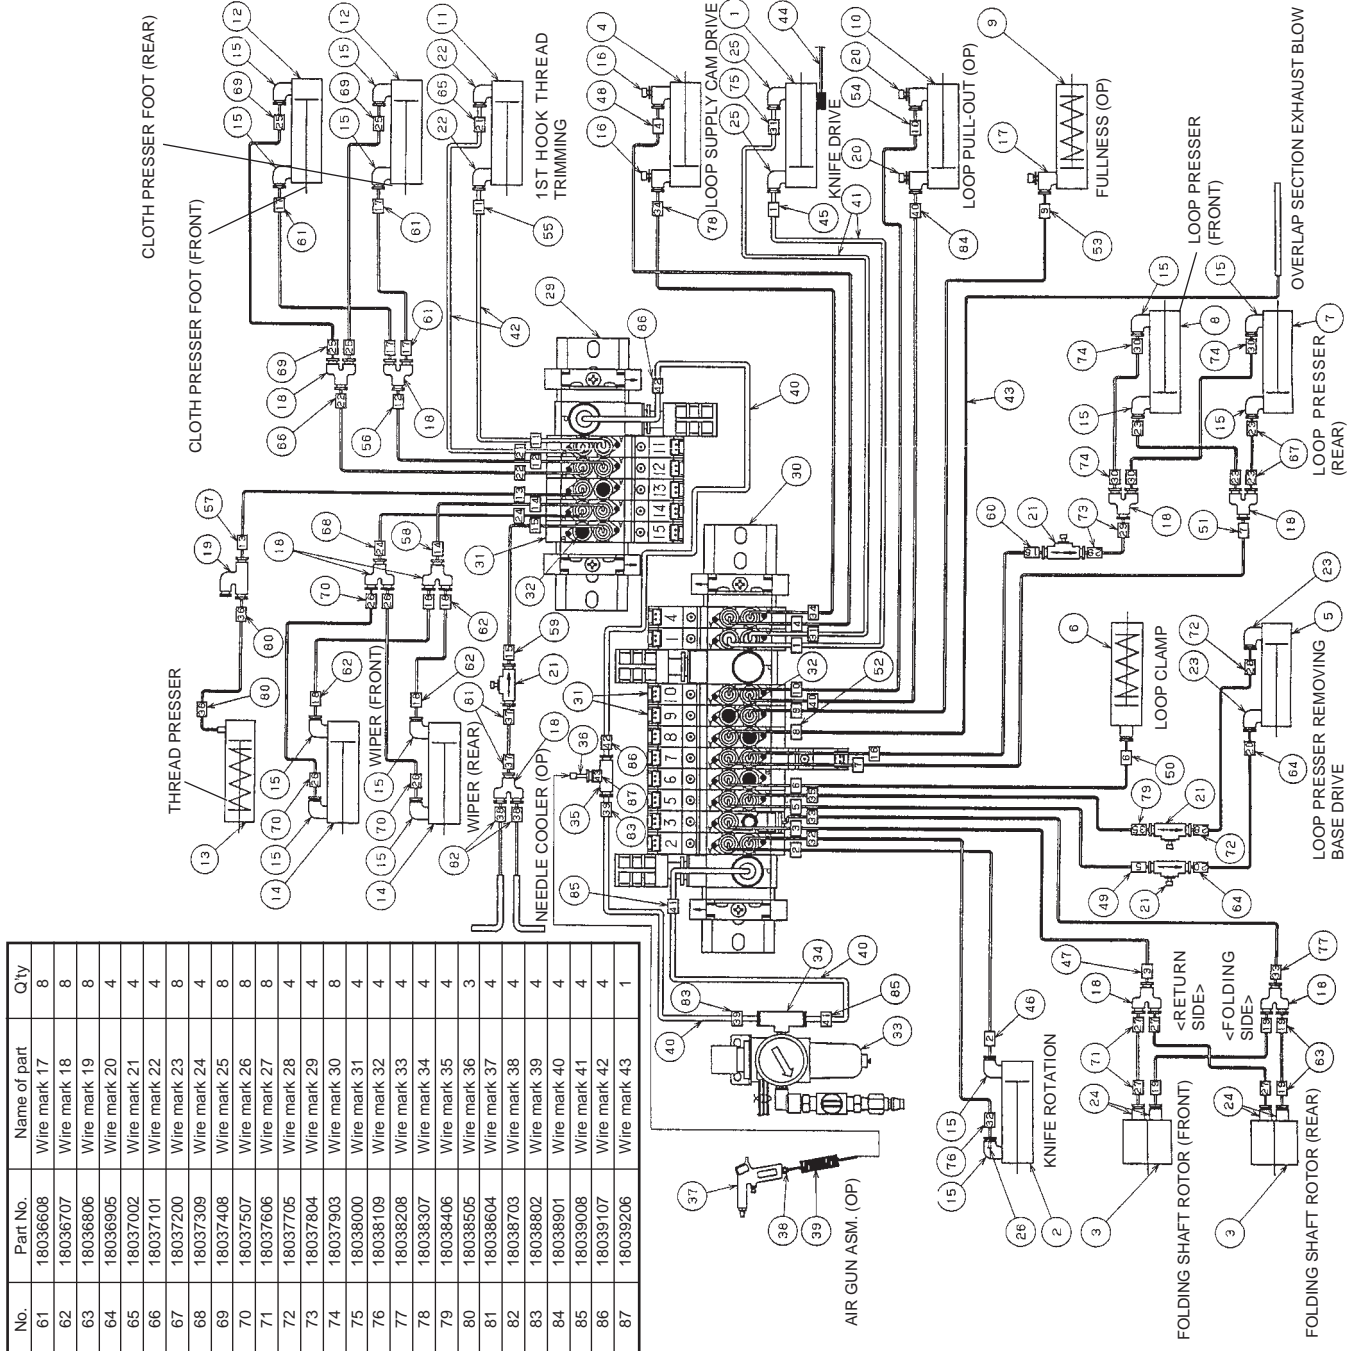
| No. | Part No. | Name of part | Q'ty |
|---|---|---|---|
| 61 | 18036608 | Wire mark 17 | 8 |
| 62 | 18036707 | Wire mark 18 | 8 |
| 63 | 18036806 | Wire mark 19 | 8 |
| 64 | 18036905 | Wire mark 20 | 4 |
| 65 | 18037002 | Wire mark 21 | 4 |
| 66 | 18037101 | Wire mark 22 | 4 |
| 67 | 18037200 | Wire mark 23 | 8 |
| 68 | 18037309 | Wire mark 24 | 4 |
| 69 | 18037408 | Wire mark 25 | 8 |
| 70 | 18037507 | Wire mark 26 | 8 |
| 71 | 18037606 | Wire mark 27 | 4 |
| 72 | 18037705 | Wire mark 28 | 4 |
| 73 | 18037804 | Wire mark 29 | 4 |
| 74 | 18037903 | Wire mark 30 | 8 |
| 75 | 18038000 | Wire mark 31 | 4 |
| 76 | 18038109 | Wire mark 32 | 4 |
| 77 | 18038208 | Wire mark 33 | 4 |
| 78 | 18038307 | Wire mark 34 | 4 |
| 79 | 18038406 | Wire mark 35 | 4 |
| 80 | 18038505 | Wire mark 36 | 3 |
| 81 | 18038604 | Wire mark 37 | 4 |
| 82 | 18038703 | Wire mark 38 | 4 |
| 83 | 18038802 | Wire mark 39 | 4 |
| 84 | 18038901 | Wire mark 40 | 4 |
| 85 | 18039008 | Wire mark 41 | 4 |
| 86 | 18039107 | Wire mark 42 | 4 |
| 87 | 18039206 | Wire mark 43 | 1 |

CLOTH PRESSER FOOT (REAR)
CLOTH PRESSER FOOT (FRONT)
CLOTH PRESSER FOOT (REAR)
1ST HOOK THREAD TRIMMING
LOOP SUPPLY CAM DRIVE
KNIFE DRIVE
LOOP PULL-OUT (OP)
FULLNESS (OP)
LOOP PRESSER (FRONT)
OVERLAP SECTION EXHAUST BLOW
LOOP PRESSER (REAR)
LOOP CLAMP
LOOP PRESSER REMOVING BASE DRIVE
THREAD PRESSER
WIPER (FRONT)
WIPER (REAR)
NEEDLE COOLER (OP)
AIR GUN ASM. (OP)
KNIFE ROTATION
<RETURN SIDE>
<FOLDING SIDE>
FOLDING SHAFT ROTOR (FRONT)
FOLDING SHAFT ROTOR (REAR)

12 15 69 15 61 12 15 69 15 61 11 22 65 22 55 4 16 48 16 78 1 25 75 25 45 44 10 20 54 20 84 9 17 53 42 29 86 40 41 43 69 18 66 61 18 56 57 19 80 68 18 70 58 62 31 32 30 59 21 81 18 82 36 35 83 87 66 80 13 15 70 14 15 70 14 62 62 65 8 15 74 15 74 7 15 74 67 18 60 21 73 51 18 23 5 72 6 23 50 79 21 72 64 49 21 64 52 31 32 34 40 83 85 33 40 47 18 71 24 3 77 18 63 24 3 46 15 76 15 26 2 37 38 39